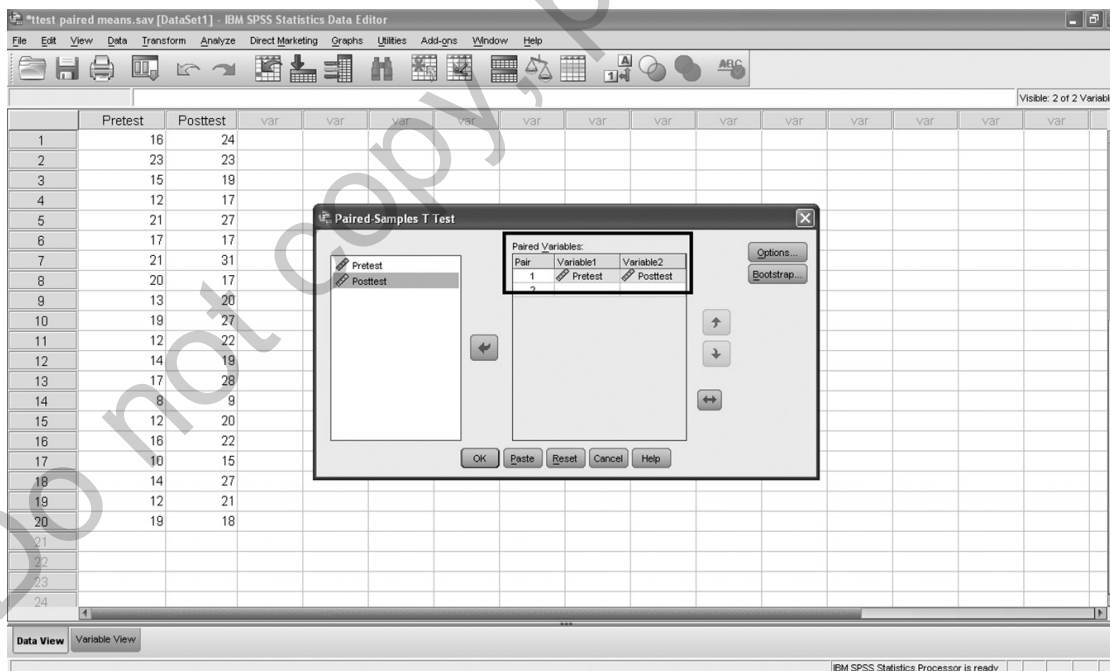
*ttest paired means.sav [DataSet1] - IBM SPSS Statistics Data Editor

File Edit View Data Transform Analyze Direct Marketing Graphs Utilities Add-ons Window Help

Visible: 2 of 2 Variabl

| | Pretest | Posttest | var | var | var | var | var | var | var | var | var | var | var | var | var |
|---|---|---|---|---|---|---|---|---|---|---|---|---|---|---|---|
| 1 | 16 | 24 | | | | | | | | | | | | | |
| 2 | 23 | 23 | | | | | | | | | | | | | |
| 3 | 15 | 19 | | | | | | | | | | | | | |
| 4 | 12 | 17 | | | | | | | | | | | | | |
| 5 | 21 | 27 | | | | | | | | | | | | | |
| 6 | 17 | 17 | | | | | | | | | | | | | |
| 7 | 21 | 31 | | | | | | | | | | | | | |
| 8 | 20 | 17 | | | | | | | | | | | | | |
| 9 | 13 | 20 | | | | | | | | | | | | | |
| 10 | 19 | 27 | | | | | | | | | | | | | |
| 11 | 12 | 22 | | | | | | | | | | | | | |
| 12 | 14 | 19 | | | | | | | | | | | | | |
| 13 | 17 | 28 | | | | | | | | | | | | | |
| 14 | 8 | 9 | | | | | | | | | | | | | |
| 15 | 12 | 20 | | | | | | | | | | | | | |
| 16 | 16 | 22 | | | | | | | | | | | | | |
| 17 | 10 | 15 | | | | | | | | | | | | | |
| 18 | 14 | 27 | | | | | | | | | | | | | |
| 19 | 12 | 21 | | | | | | | | | | | | | |
| 20 | 19 | 18 | | | | | | | | | | | | | |
| 21 | | | | | | | | | | | | | | | |
| 22 | | | | | | | | | | | | | | | |
| 23 | | | | | | | | | | | | | | | |
| 24 | | | | | | | | | | | | | | | |

Paired-Samples T Test

Pretest
Posttest

Paired Variables:

| Pair | Variable1 | Variable2 |
|---|---|---|
| 1 | Pretest | Posttest |
| 2 | | |

Options...
Bootstrap...

OK Paste Reset Cancel Help

Data View Variable View

IBM SPSS Statistics Processor is ready

Do not copy, p